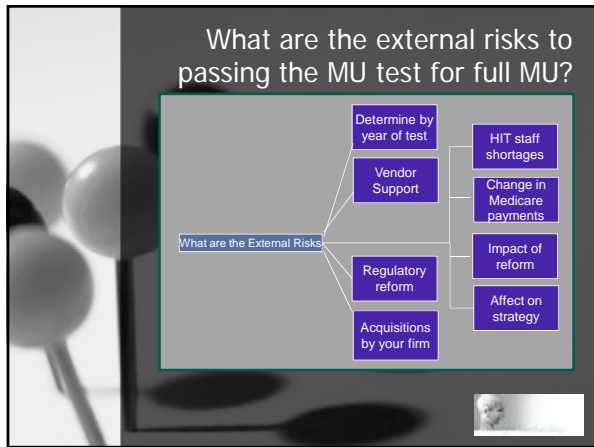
What are the external risks to passing the MU test for full MU?

What are the External Risks

Determine by year of test

Vendor Support

Regulatory reform

Acquisitions by your firm

HIT staff shortages

Change in Medicare payments

Impact of reform

Affect on strategy

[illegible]